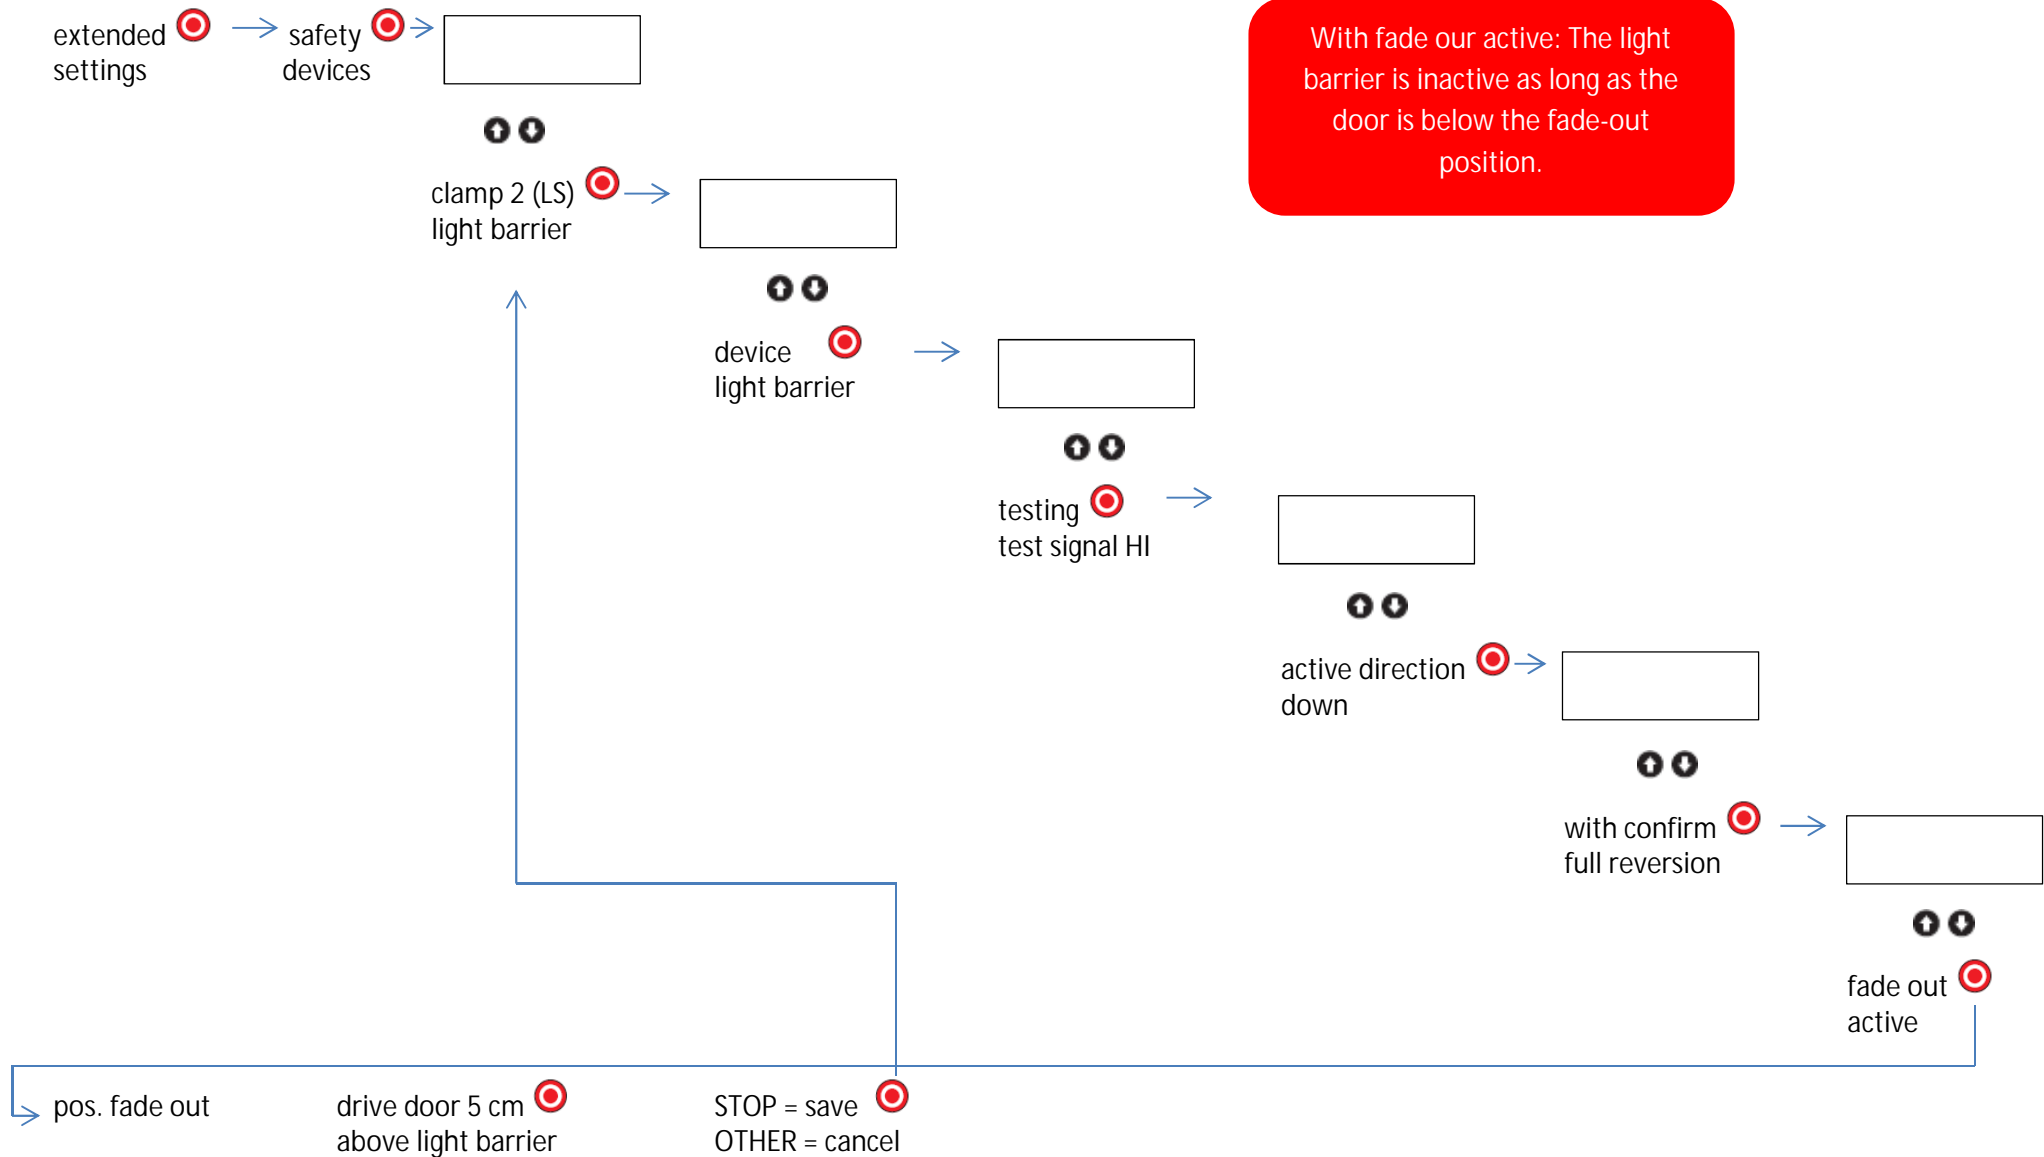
extended settings

safety devices

With fade our active: The light barrier is inactive as long as the door is below the fade-out position.

clamp 2 (LS) light barrier

device light barrier

testing test signal HI

active direction down

with confirm full reversion

fade out active

pos. fade out

drive door 5 cm above light barrier

STOP = save OTHER = cancel